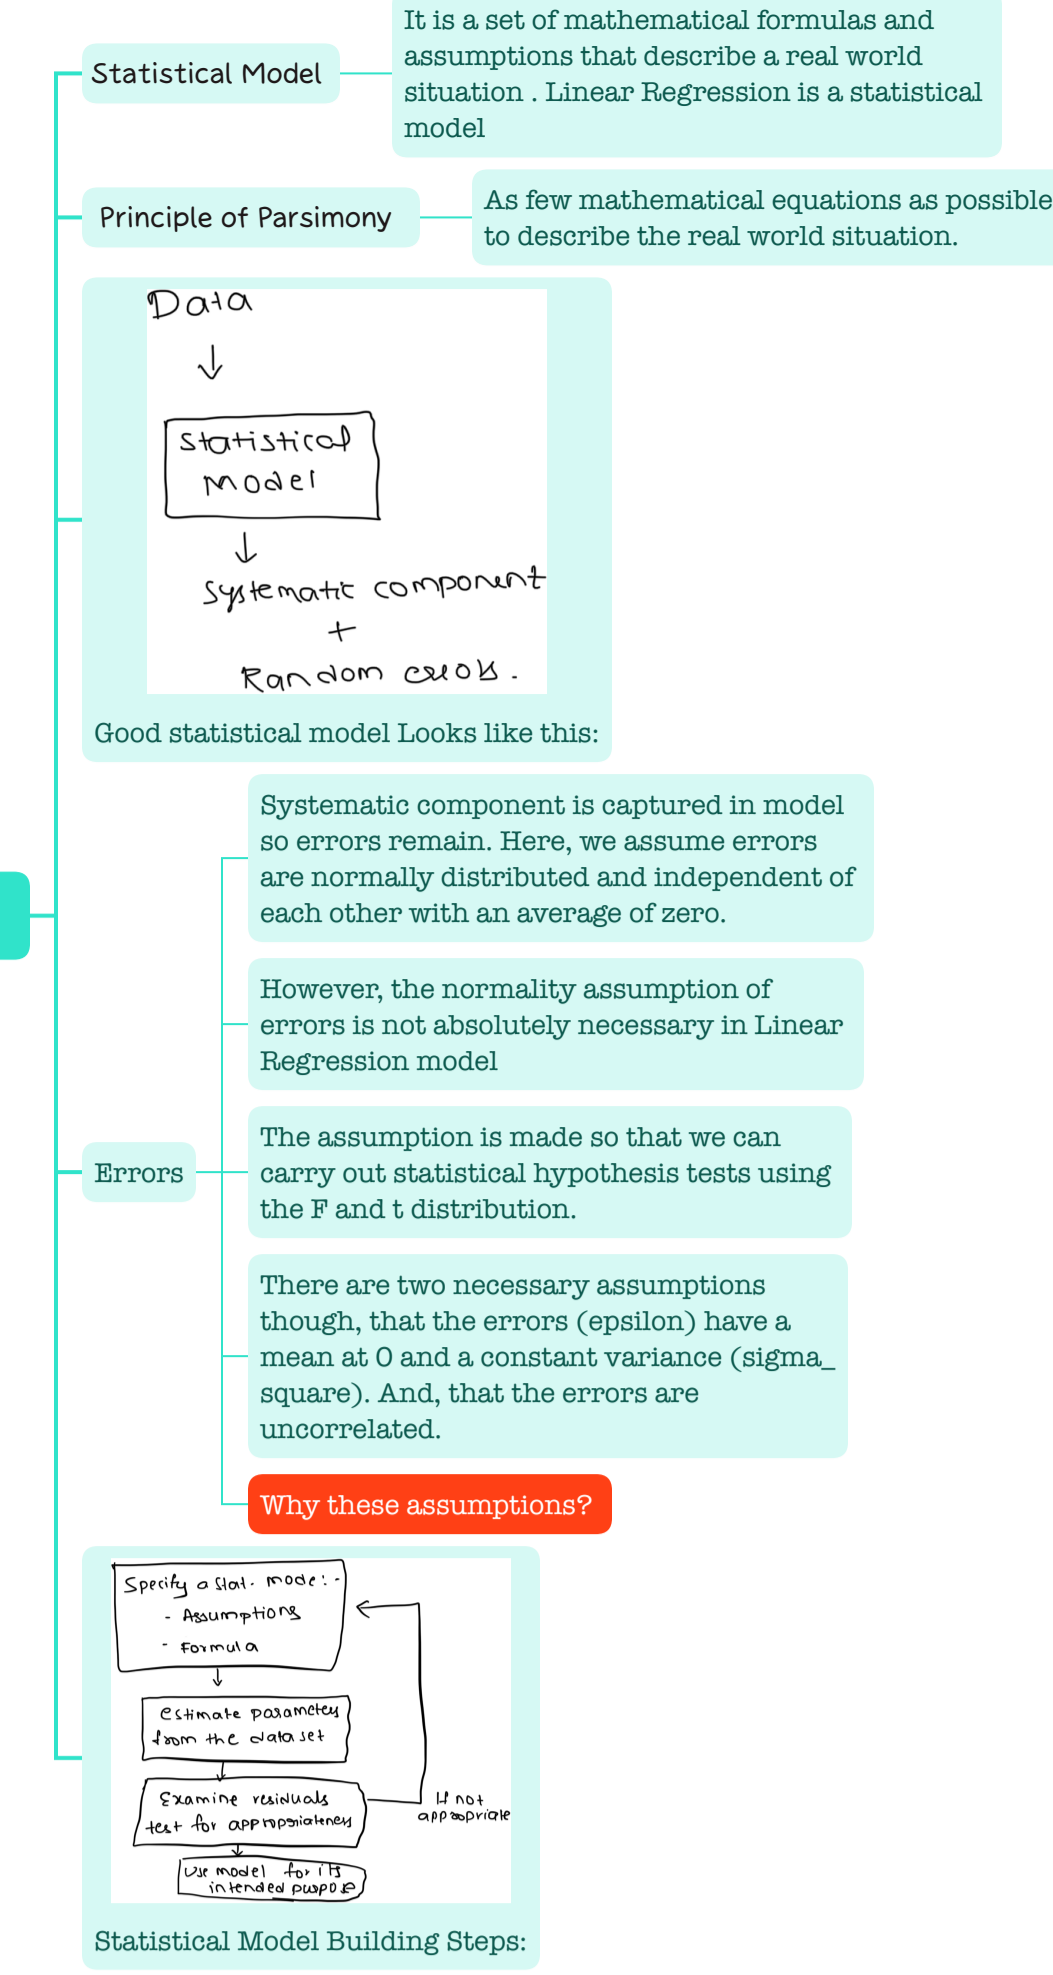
Statistical Model

It is a set of mathematical formulas and assumptions that describe a real world situation . Linear Regression is a statistical model

Principle of Parsimony

As few mathematical equations as possible to describe the real world situation.

Data

Statistical Model

Systematic component + Random errors.

Good statistical model Looks like this:

Errors

Systematic component is captured in model so errors remain. Here, we assume errors are normally distributed and independent of each other with an average of zero.

However, the normality assumption of errors is not absolutely necessary in Linear Regression model

The assumption is made so that we can carry out statistical hypothesis tests using the F and t distribution.

There are two necessary assumptions though, that the errors (epsilon) have a mean at 0 and a constant variance (sigma_ square). And, that the errors are uncorrelated.

Why these assumptions?

Specify a stat. model:-
- Assumptions
- Formula

Estimate parameters from the data set

Examine residuals test for appropriateness

If not appropriate

Use model for its intended purpose

Statistical Model Building Steps: